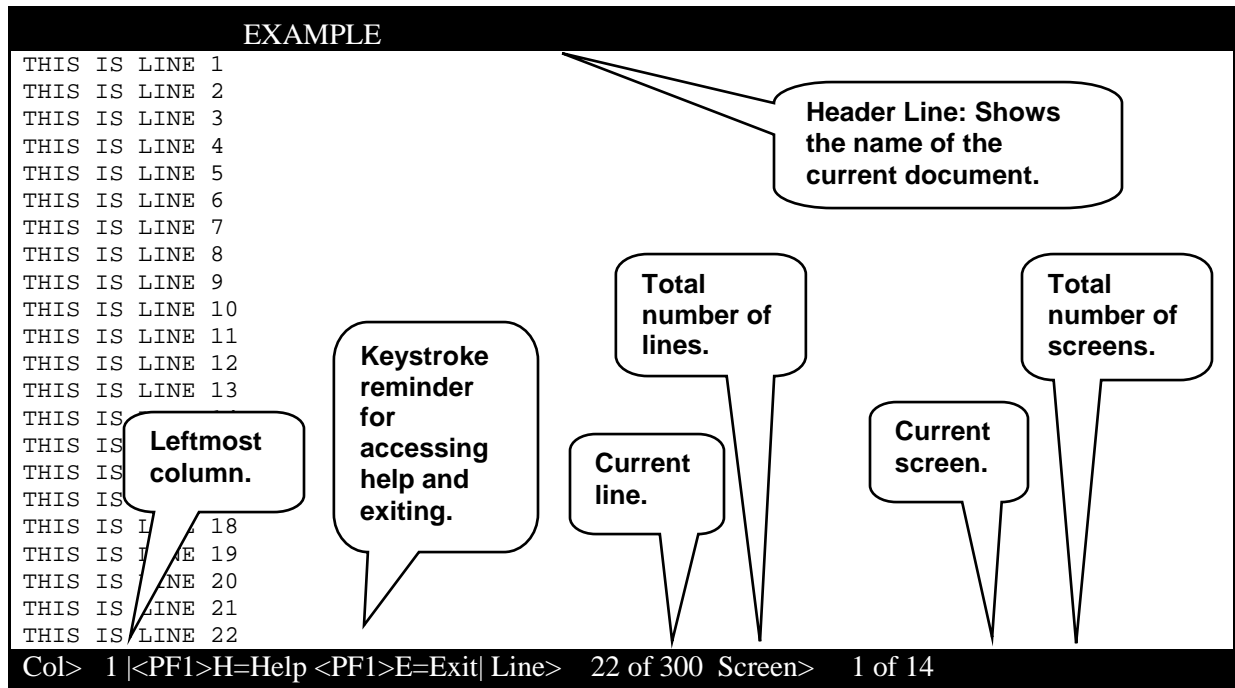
EXAMPLE

THIS IS LINE 1
THIS IS LINE 2
THIS IS LINE 3
THIS IS LINE 4
THIS IS LINE 5
THIS IS LINE 6
THIS IS LINE 7
THIS IS LINE 8
THIS IS LINE 9
THIS IS LINE 10
THIS IS LINE 11
THIS IS LINE 12
THIS IS LINE 13
THIS IS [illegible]
THIS IS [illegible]
THIS IS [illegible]
THIS IS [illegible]
THIS IS L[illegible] 18
THIS IS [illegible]NE 19
THIS IS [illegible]NE 20
THIS IS LINE 21
THIS IS LINE 22

Header Line: Shows the name of the current document.

Total number of lines.

Total number of screens.

Keystroke reminder for accessing help and exiting.

Leftmost column.

Current line.

Current screen.

Col> 1 |<PF1>H=Help <PF1>E=Exit| Line> 22 of 300 Screen> 1 of 14